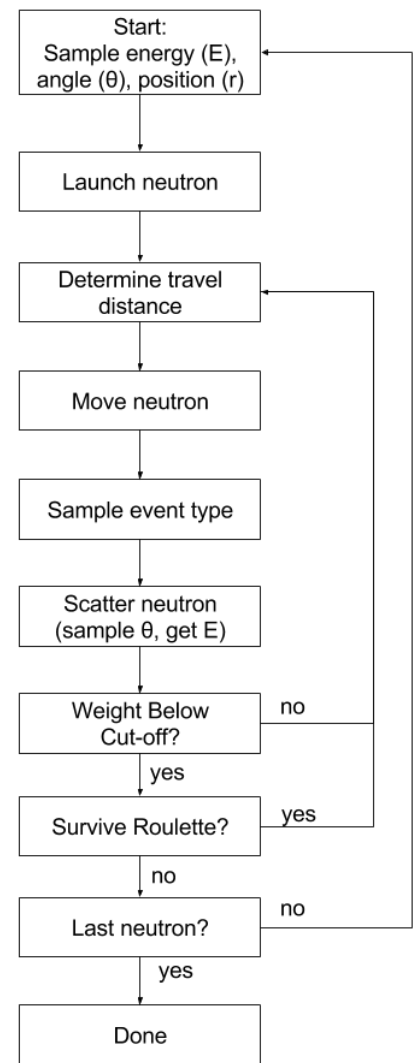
Start:
Sample energy (E), angle (θ), position (r)

Launch neutron

Determine travel distance

Move neutron

Sample event type

Scatter neutron (sample θ, get E)

Weight Below Cut-off?

no

yes

Survive Roulette?

yes

no

Last neutron?

no

yes

Done